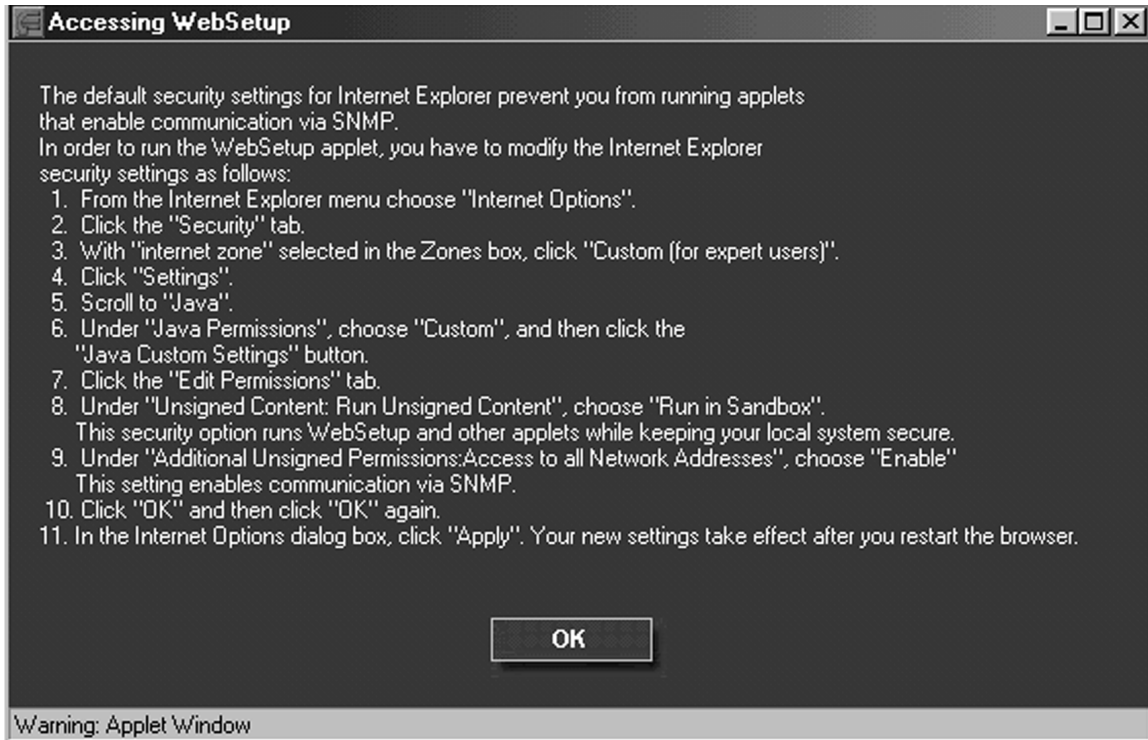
Accessing WebSetup

The default security settings for Internet Explorer prevent you from running applets that enable communication via SNMP.
In order to run the WebSetup applet, you have to modify the Internet Explorer security settings as follows:
1. From the Internet Explorer menu choose "Internet Options".
2. Click the "Security" tab.
3. With "internet zone" selected in the Zones box, click "Custom (for expert users)".
4. Click "Settings".
5. Scroll to "Java".
6. Under "Java Permissions", choose "Custom", and then click the "Java Custom Settings" button.
7. Click the "Edit Permissions" tab.
8. Under "Unsigned Content: Run Unsigned Content", choose "Run in Sandbox". This security option runs WebSetup and other applets while keeping your local system secure.
9. Under "Additional Unsigned Permissions:Access to all Network Addresses", choose "Enable" This setting enables communication via SNMP.
10. Click "OK" and then click "OK" again.
11. In the Internet Options dialog box, click "Apply". Your new settings take effect after you restart the browser.

OK

Warning: Applet Window